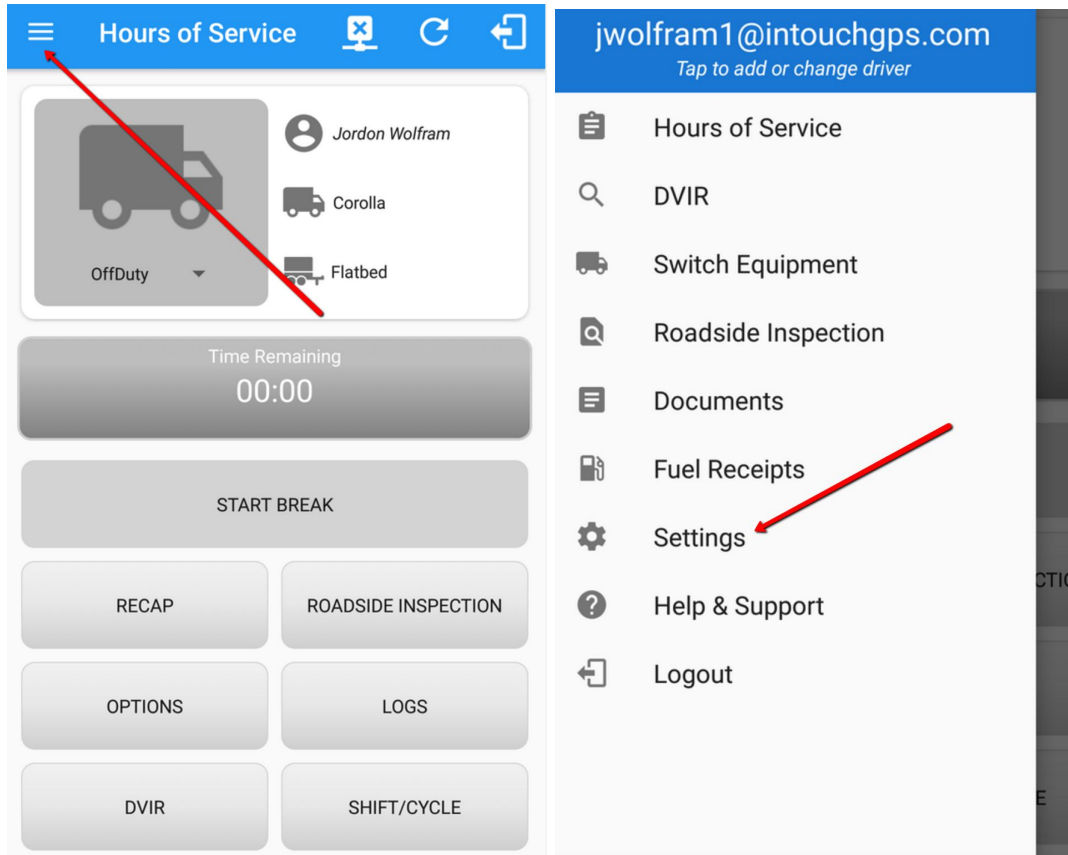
Hours of Service

Jordon Wolfram

Corolla

Flatbed

OffDuty

Time Remaining
00:00

START BREAK

RECAP

ROADSIDE INSPECTION

OPTIONS

LOGS

DVIR

SHIFT/CYCLE

jwolfram1@intouchgps.com
Tap to add or change driver

Hours of Service

DVIR

Switch Equipment

Roadside Inspection

Documents

Fuel Receipts

Settings

Help & Support

Logout

CTI

E